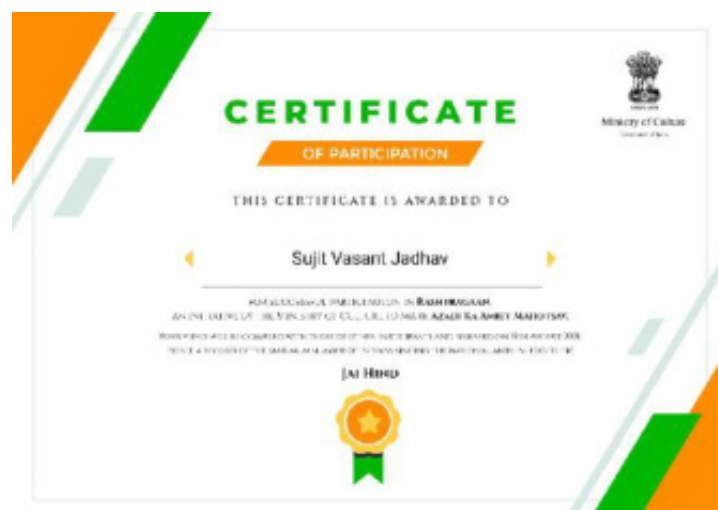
Ministry of Culture
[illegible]

CERTIFICATE

OF PARTICIPATION

THIS CERTIFICATE IS AWARDED TO

Sujit Vasant Jadhav

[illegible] PARTICIPATION IN RASHTRAGAAN
AN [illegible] MINISTRY OF CULTURE TO MARK AZADI KA AMRIT MAHOTSAV.

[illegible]
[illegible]

JAI HIND